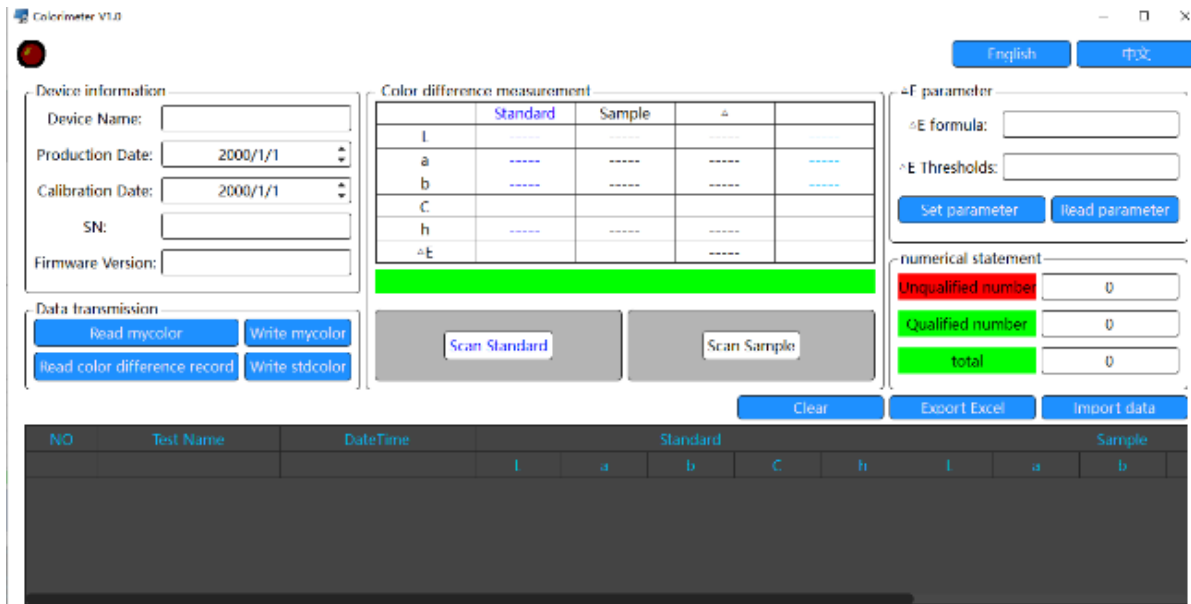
Colorimeter V1.0

English
中文

Device information
Device Name:
Production Date: 2000/1/1
Calibration Date: 2000/1/1
SN:
Firmware Version:

Color difference measurement

| | Standard | Sample | ᐞ | |
|---|---|---|---|---|
| L | ----- | ----- | ----- | ----- |
| a | ----- | ----- | ----- | ----- |
| b | ----- | ----- | ----- | ----- |
| C | | | | |
| h | ----- | ----- | ----- | |
| ᐞE | | | ----- | |

ᐞE parameter
ᐞE formula:
ᐞE Thresholds:
Set parameter
Read parameter

numerical statement
Unqualified number 0
Qualified number 0
total 0

Data transmission
Read mycolor
Write mycolor
Read color difference record
Write stdcolor

Scan Standard
Scan Sample

Clear
Export Excel
Import data

| NO | Test Name | DateTime | Standard | | | | | Sample | | |
|---|---|---|---|---|---|---|---|---|---|---|
| | | | L | a | b | C | h | L | a | b |